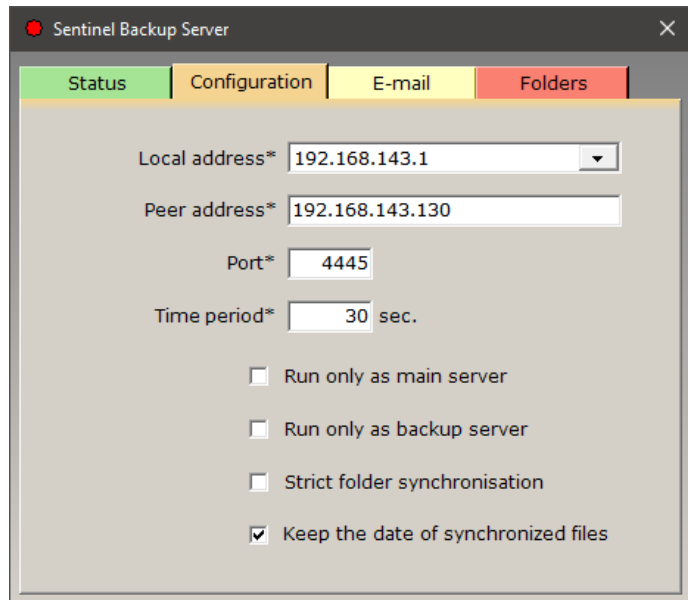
Sentinel Backup Server

Status | Configuration | E-mail | Folders

Local address* 192.168.143.1

Peer address* 192.168.143.130

Port* 4445

Time period* 30 sec.

Run only as main server

Run only as backup server

Strict folder synchronisation

Keep the date of synchronized files